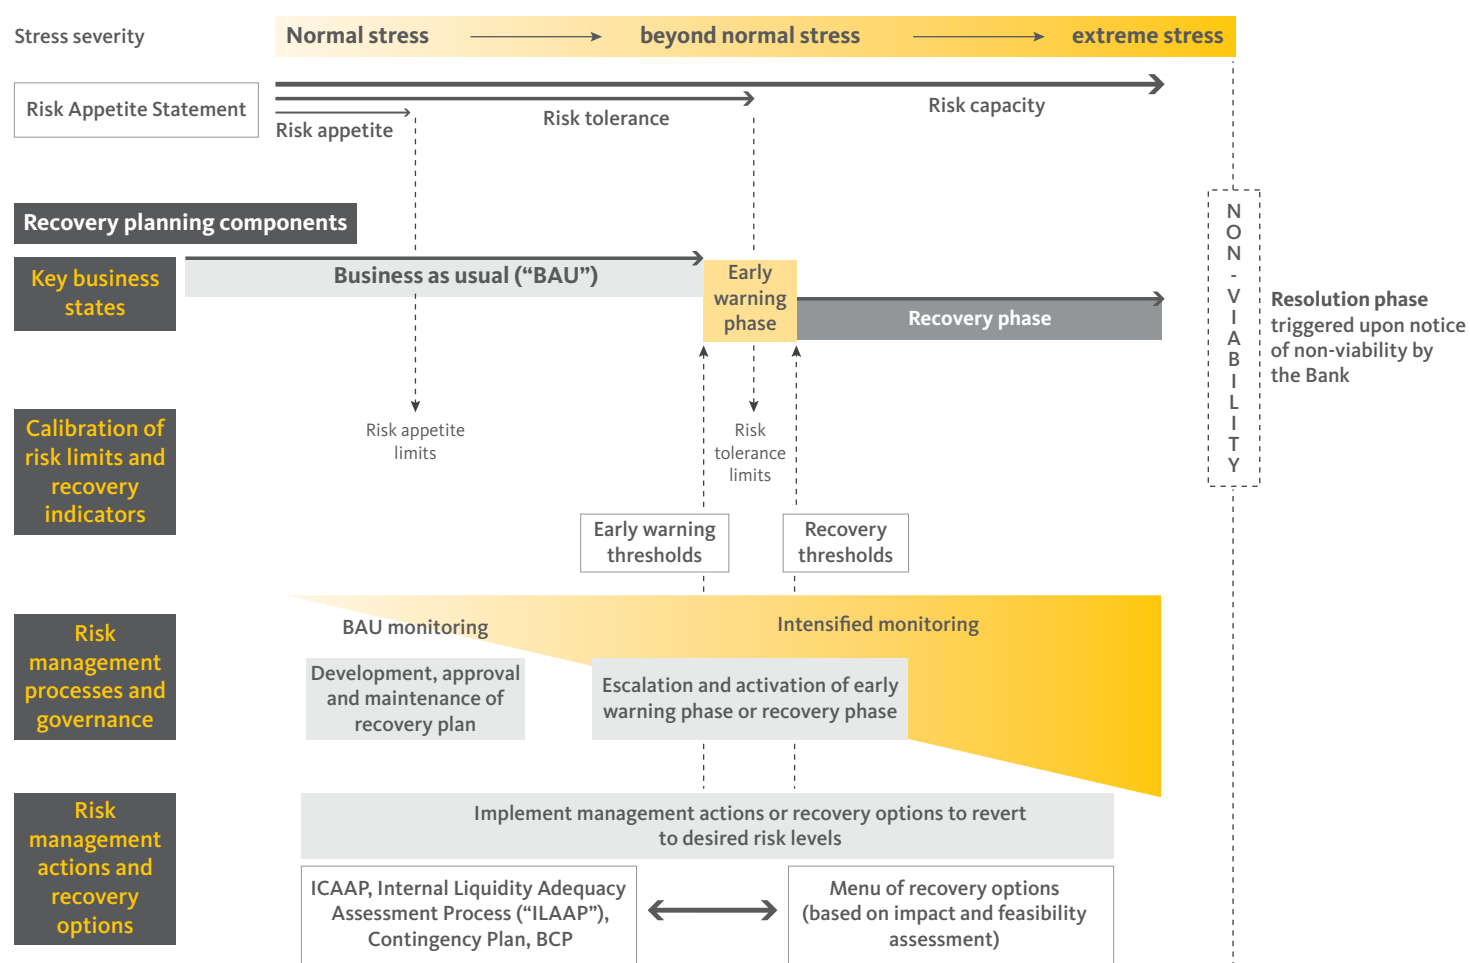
Stress severity

Normal stress → beyond normal stress → extreme stress

Risk Appetite Statement

Risk appetite

Risk tolerance

Risk capacity

Recovery planning components

Key business states

Business as usual ("BAU")

Early warning phase

Recovery phase

NON-VIABILITY

Resolution phase triggered upon notice of non-viability by the Bank

Calibration of risk limits and recovery indicators

Risk appetite limits

Risk tolerance limits

Early warning thresholds

Recovery thresholds

Risk management processes and governance

BAU monitoring

Intensified monitoring

Development, approval and maintenance of recovery plan

Escalation and activation of early warning phase or recovery phase

Risk management actions and recovery options

Implement management actions or recovery options to revert to desired risk levels

ICAAP, Internal Liquidity Adequacy Assessment Process ("ILAAP"), Contingency Plan, BCP

Menu of recovery options (based on impact and feasibility assessment)